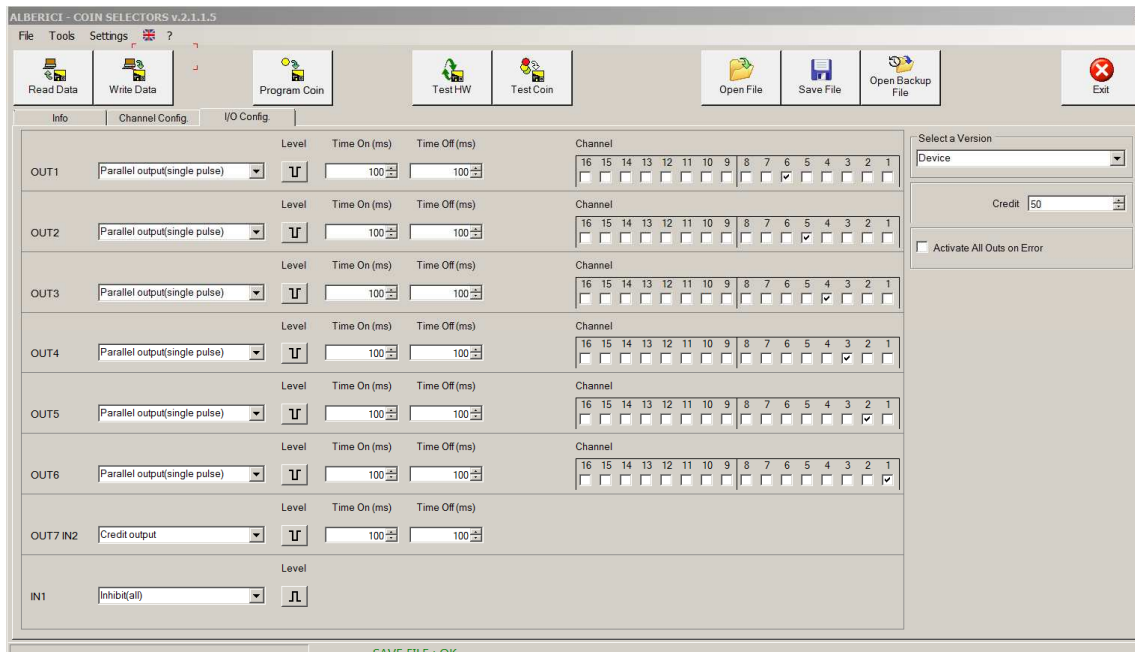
ALBERICI - COIN SELECTORS v.2.1.1.5

File Tools Settings ?

Read Data | Write Data | Program Coin | Test HW | Test Coin | Open File | Save File | Open Backup File | Exit

Info | Channel Config. | I/O Config.

OUT1 Parallel output(single pulse) Level Time On (ms) 100 Time Off (ms) 100 Channel 16 15 14 13 12 11 10 9 8 7 6 5 4 3 2 1

OUT2 Parallel output(single pulse) Level Time On (ms) 100 Time Off (ms) 100 Channel 16 15 14 13 12 11 10 9 8 7 6 5 4 3 2 1

OUT3 Parallel output(single pulse) Level Time On (ms) 100 Time Off (ms) 100 Channel 16 15 14 13 12 11 10 9 8 7 6 5 4 3 2 1

OUT4 Parallel output(single pulse) Level Time On (ms) 100 Time Off (ms) 100 Channel 16 15 14 13 12 11 10 9 8 7 6 5 4 3 2 1

OUT5 Parallel output(single pulse) Level Time On (ms) 100 Time Off (ms) 100 Channel 16 15 14 13 12 11 10 9 8 7 6 5 4 3 2 1

OUT6 Parallel output(single pulse) Level Time On (ms) 100 Time Off (ms) 100 Channel 16 15 14 13 12 11 10 9 8 7 6 5 4 3 2 1

OUT7 IN2 Credit output Level Time On (ms) 100 Time Off (ms) 100

IN1 Inhibit(all) Level

Select a Version
Device

Credit 50

Activate All Outs on Error

SAVE FILE : OK